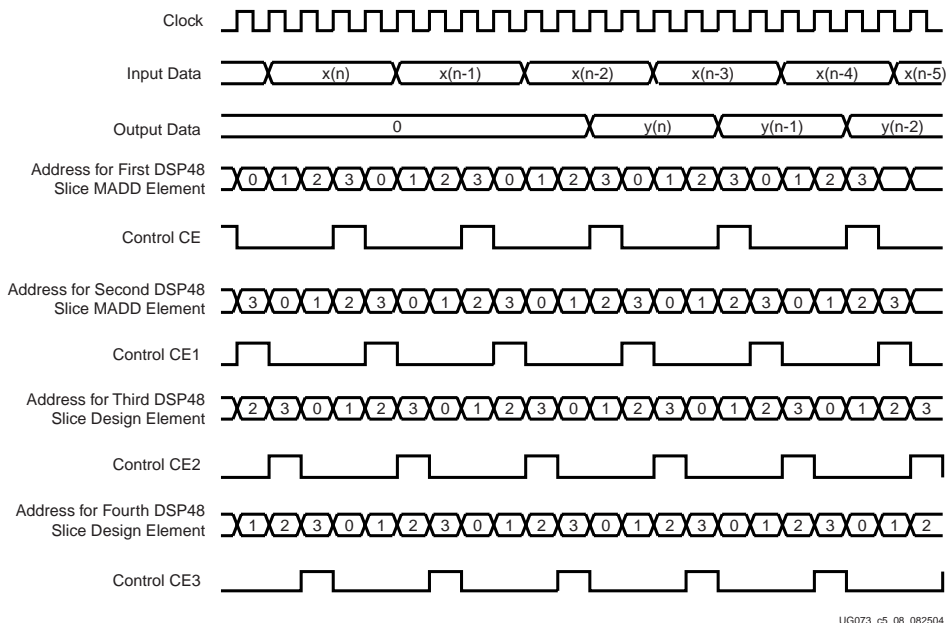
Clock

Input Data x(n) x(n-1) x(n-2) x(n-3) x(n-4) x(n-5)

Output Data 0 y(n) y(n-1) y(n-2)

Address for First DSP48 Slice MADD Element 0 1 2 3 0 1 2 3 0 1 2 3 0 1 2 3 0 1 2 3

Control CE

Address for Second DSP48 Slice MADD Element 3 0 1 2 3 0 1 2 3 0 1 2 3 0 1 2 3 0 1 2 3

Control CE1

Address for Third DSP48 Slice Design Element 2 3 0 1 2 3 0 1 2 3 0 1 2 3 0 1 2 3 0 1 2 3

Control CE2

Address for Fourth DSP48 Slice Design Element 1 2 3 0 1 2 3 0 1 2 3 0 1 2 3 0 1 2 3 0 1 2

Control CE3

UG073_c5_08_082504